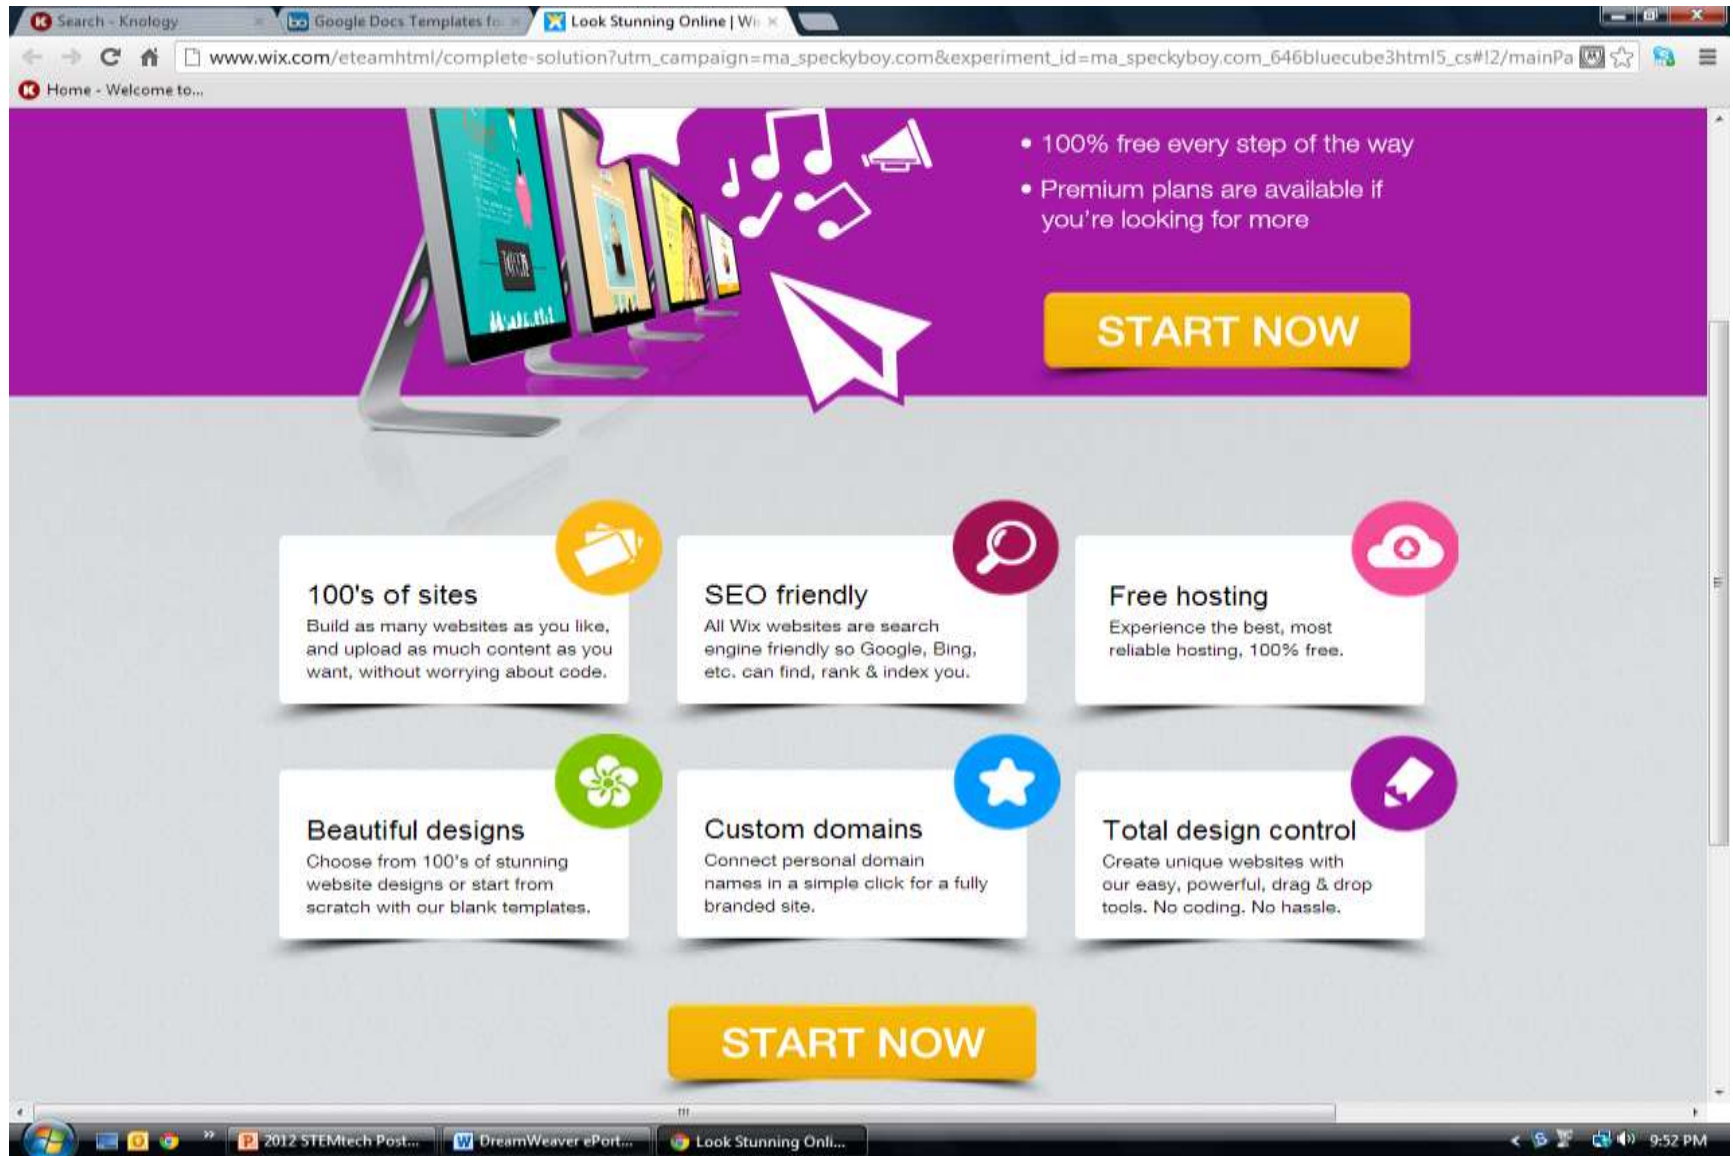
Search - Knology
Google Docs Templates fo
Look Stunning Online | Wi

www.wix.com/eteamhtml/complete-solution?utm_campaign=ma_speckyboy.com&experiment_id=ma_speckyboy.com_646bluecube3html5_cs#!2/mainPa

Home - Welcome to...

• 100% free every step of the way
• Premium plans are available if you're looking for more

START NOW

100's of sites
Build as many websites as you like, and upload as much content as you want, without worrying about code.

SEO friendly
All Wix websites are search engine friendly so Google, Bing, etc. can find, rank & index you.

Free hosting
Experience the best, most reliable hosting, 100% free.

Beautiful designs
Choose from 100's of stunning website designs or start from scratch with our blank templates.

Custom domains
Connect personal domain names in a simple click for a fully branded site.

Total design control
Create unique websites with our easy, powerful, drag & drop tools. No coding. No hassle.

START NOW

2012 STEMtech Post...
DreamWeaver ePort...
Look Stunning Onli...
9:52 PM